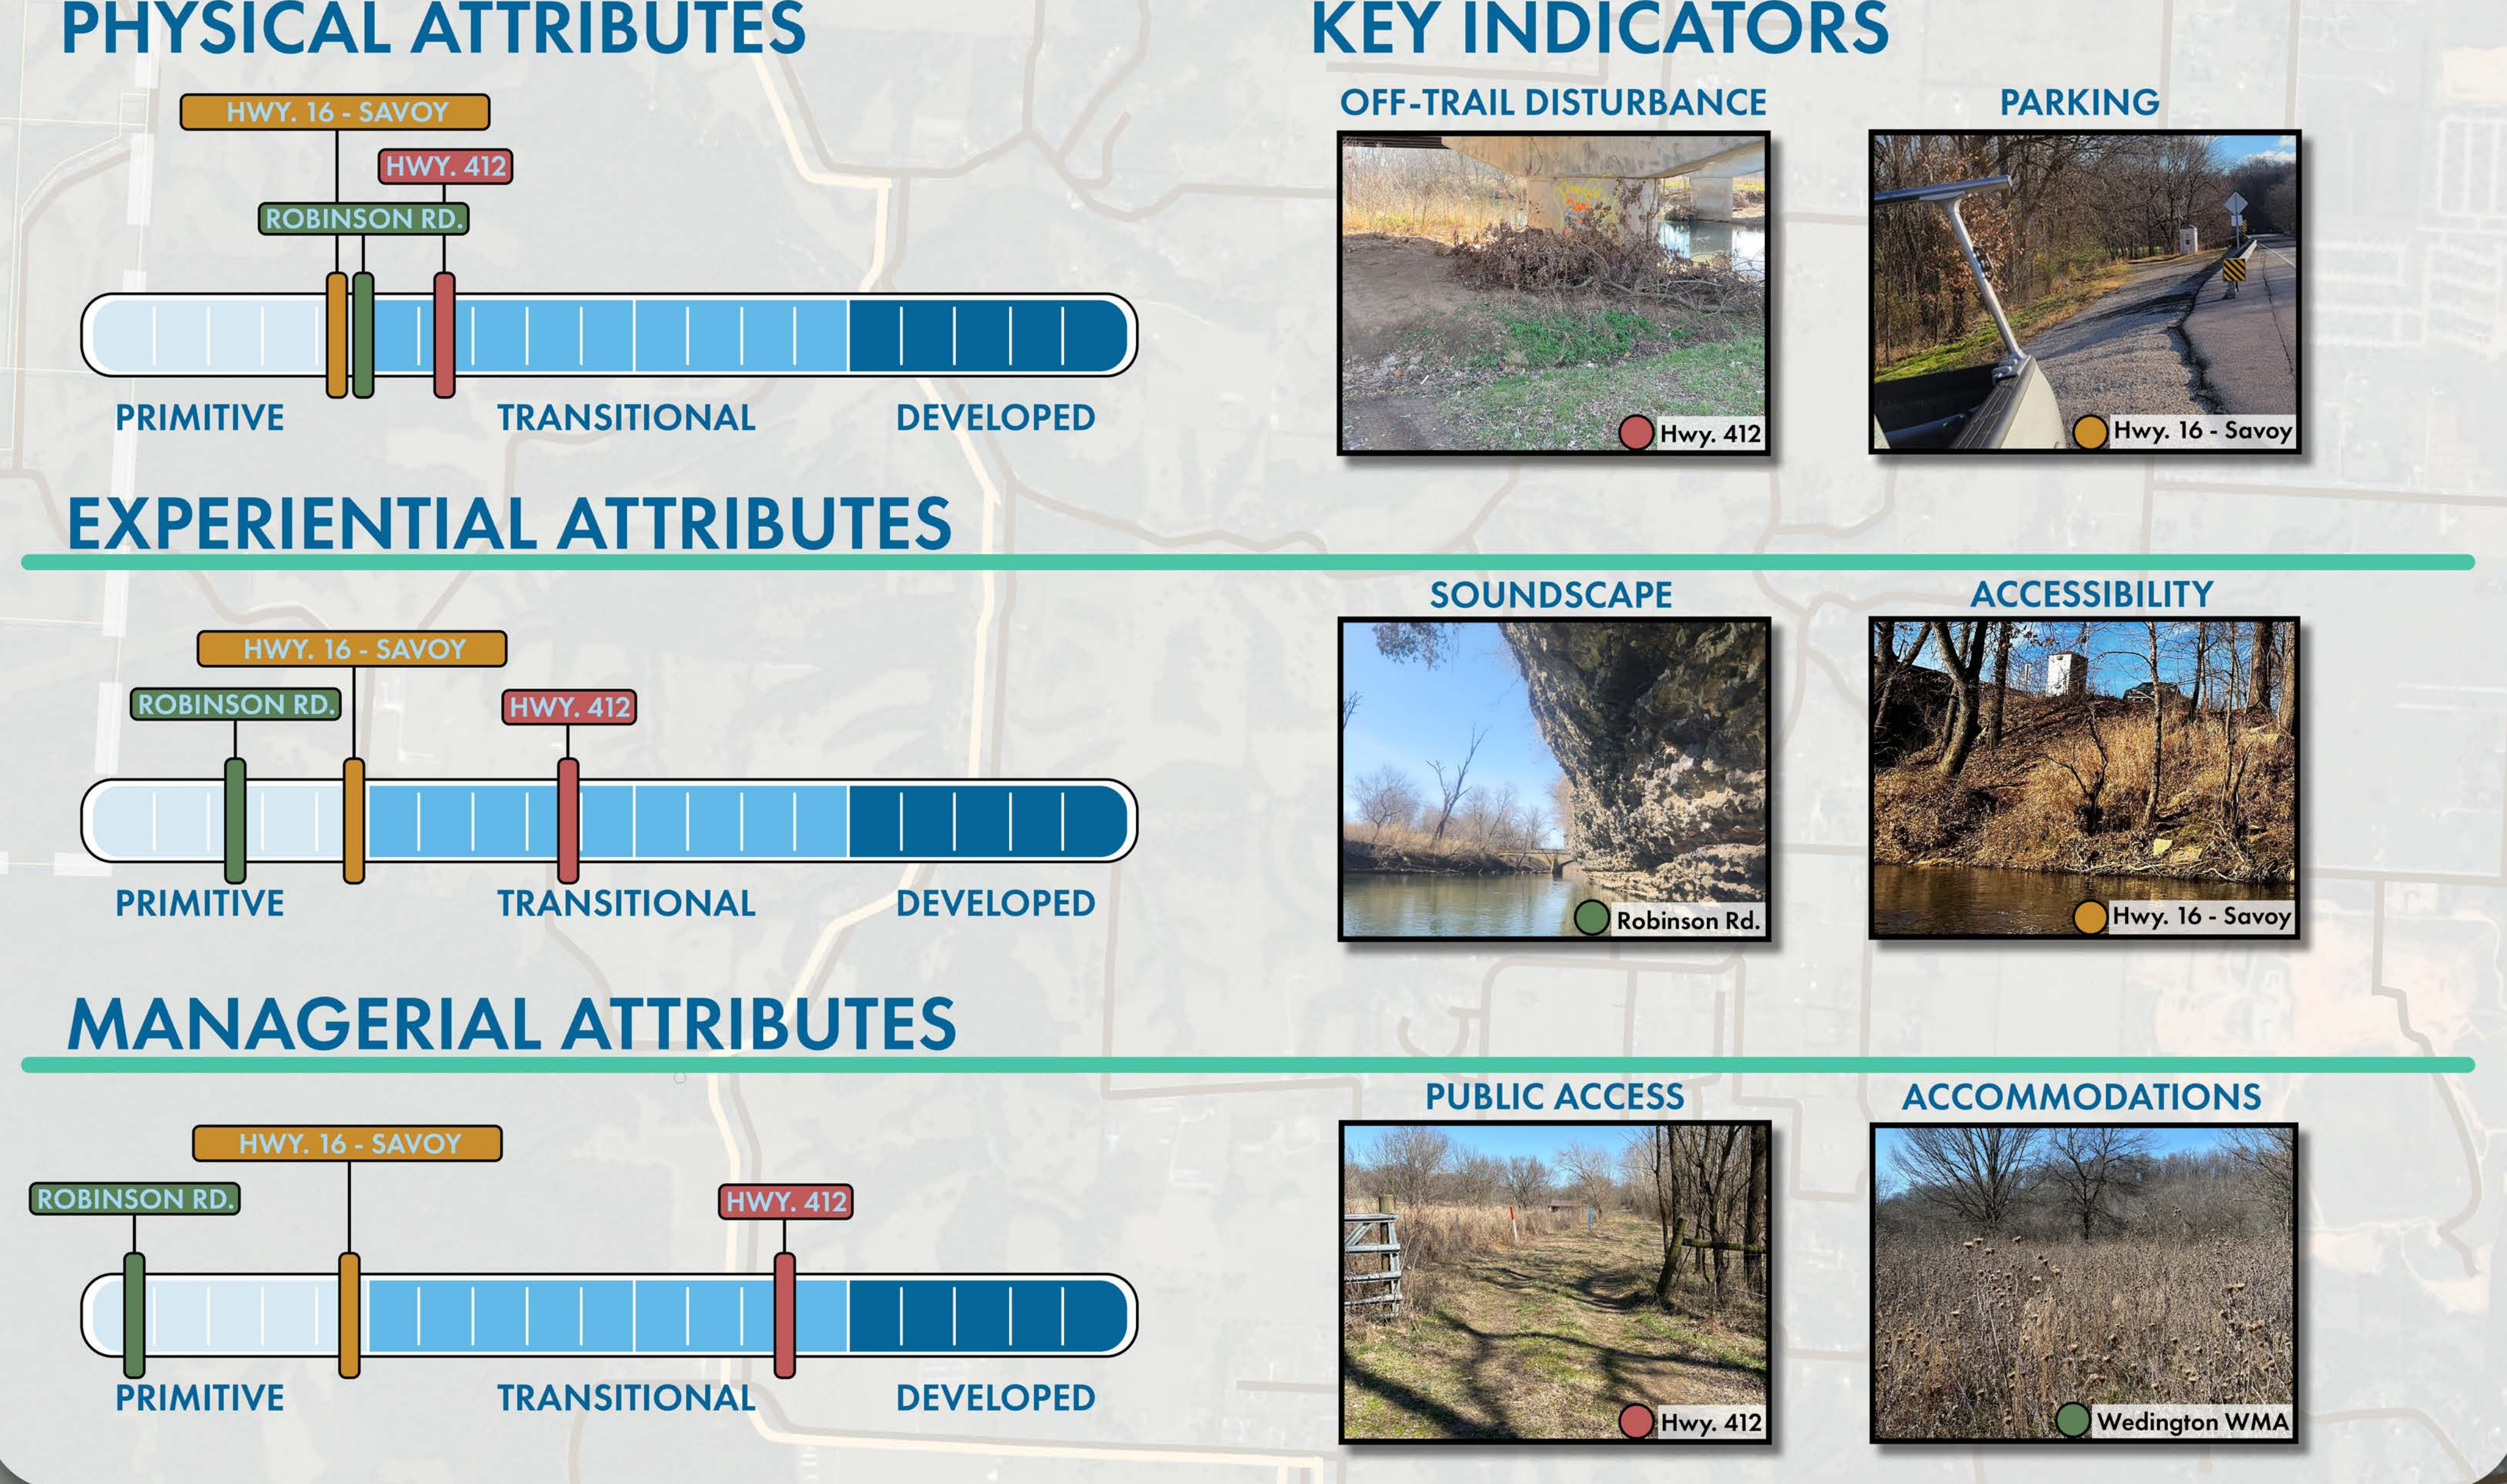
PHYSICAL ATTRIBUTES

HWY. 16 - SAVOY
HWY. 412
ROBINSON RD.

PRIMITIVE TRANSITIONAL DEVELOPED

KEY INDICATORS

OFF-TRAIL DISTURBANCE
Hwy. 412

PARKING
Hwy. 16 - Savoy

EXPERIENTIAL ATTRIBUTES

HWY. 16 - SAVOY
ROBINSON RD.
HWY. 412

PRIMITIVE TRANSITIONAL DEVELOPED

SOUNDSCAPE
Robinson Rd.

ACCESSIBILITY
Hwy. 16 - Savoy

MANAGERIAL ATTRIBUTES

HWY. 16 - SAVOY
ROBINSON RD.
HWY. 412

PRIMITIVE TRANSITIONAL DEVELOPED

PUBLIC ACCESS
Hwy. 412

ACCOMMODATIONS
Wedington WMA